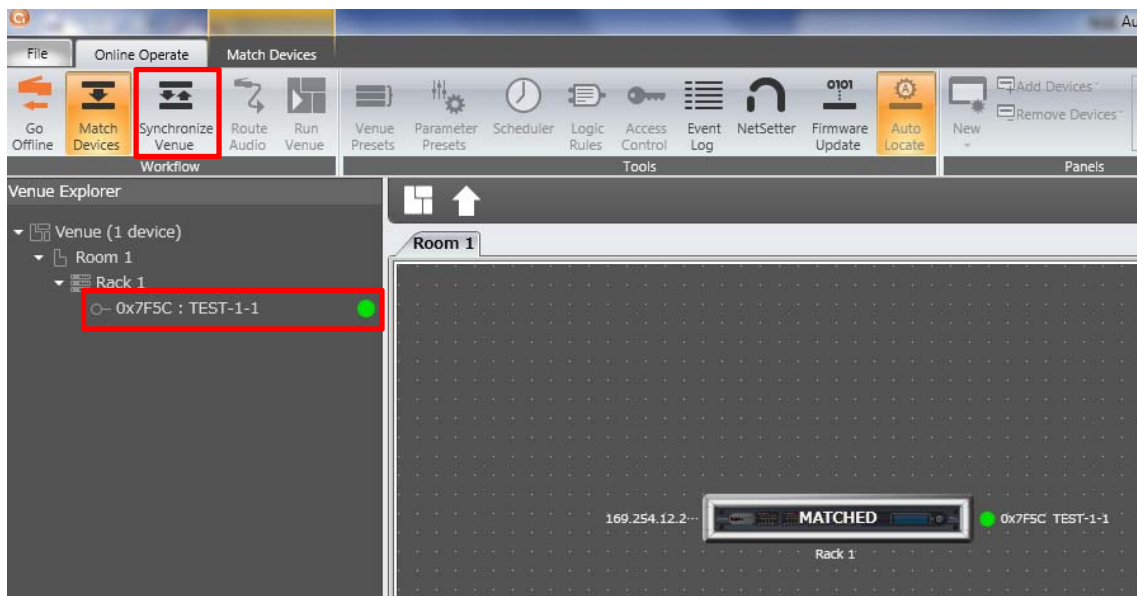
Au

File

Online Operate

Match Devices

Go Offline

Match Devices

Synchronize Venue

Route Audio

Run Venue

Workflow

Venue Presets

Parameter Presets

Scheduler

Logic Rules

Access Control

Event Log

NetSetter

0101

Firmware Update

Auto Locate

Tools

New

Add Devices

Remove Devices

Panels

Venue Explorer

Venue (1 device)

Room 1

Rack 1

0x7F5C : TEST-1-1

Room 1

169.254.12.2···

MATCHED

0x7F5C TEST-1-1

Rack 1